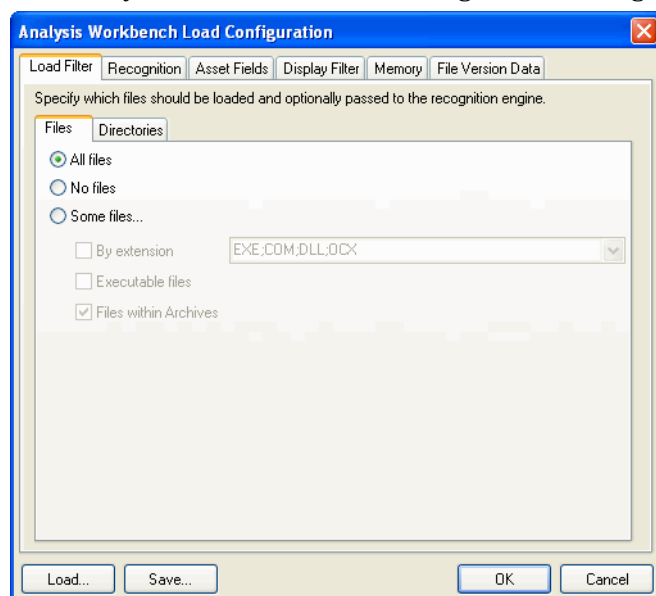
Analysis Workbench Load Configuration

Load Filter | Recognition | Asset Fields | Display Filter | Memory | File Version Data

Specify which files should be loaded and optionally passed to the recognition engine.

Files | Directories

All files

No files

Some files...

By extension EXE;COM;DLL;OCX

Executable files

Files within Archives

Load... Save... OK Cancel